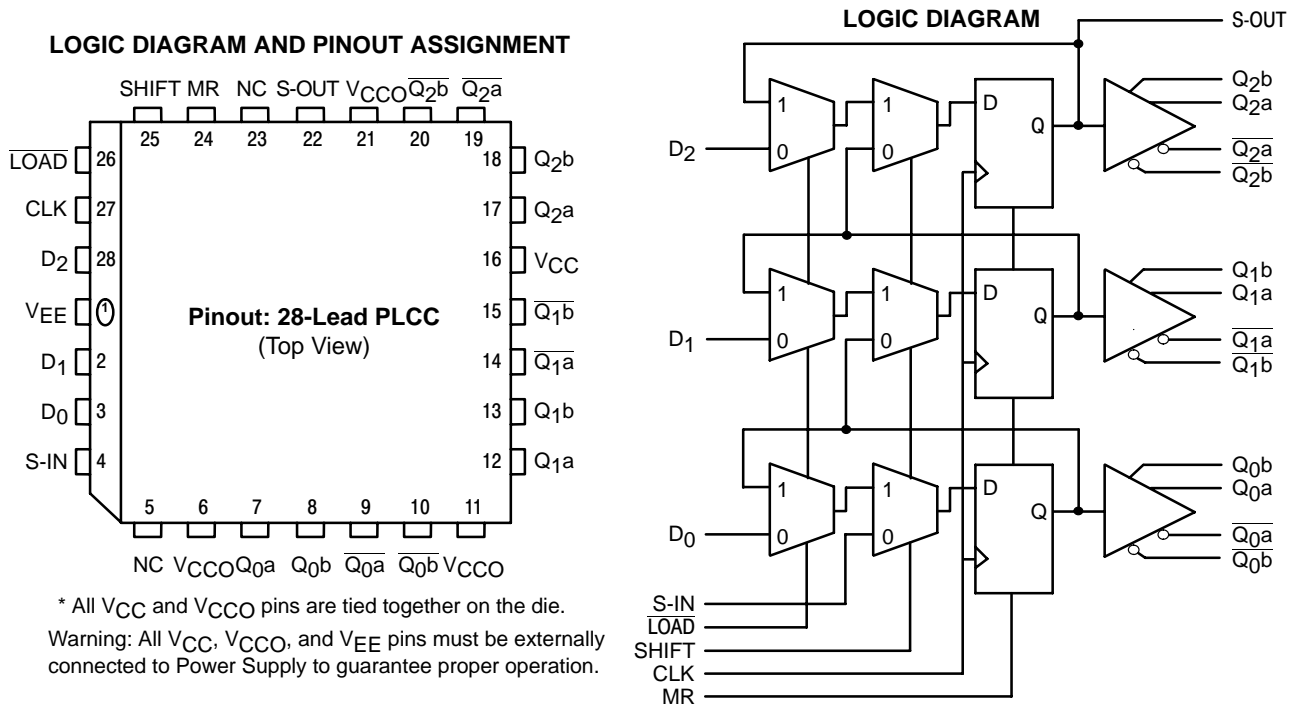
LOGIC DIAGRAM AND PINOUT ASSIGNMENT

SHIFT MR NC S-OUT $V_{CCO}$ $\overline{Q_2b}$ $\overline{Q_2a}$

25 24 23 22 21 20 19

$\overline{LOAD}$ 26
CLK 27
$D_2$ 28
$V_{EE}$ 1
$D_1$ 2
$D_0$ 3
S-IN 4

18 $Q_2b$
17 $Q_2a$
16 $V_{CC}$
15 $\overline{Q_1b}$
14 $\overline{Q_1a}$
13 $Q_1b$
12 $Q_1a$

Pinout: 28-Lead PLCC
(Top View)

5 6 7 8 9 10 11

NC $V_{CCO}$ $Q_0a$ $Q_0b$ $\overline{Q_0a}$ $\overline{Q_0b}$ $V_{CCO}$

* All $V_{CC}$ and $V_{CCO}$ pins are tied together on the die.

Warning: All $V_{CC}$, $V_{CCO}$, and $V_{EE}$ pins must be externally connected to Power Supply to guarantee proper operation.

LOGIC DIAGRAM

S-OUT

$D_2$ 1 0 1 0 D Q $Q_2b$ $Q_2a$ $\overline{Q_2a}$ $\overline{Q_2b}$

$D_1$ 1 0 1 0 D Q $Q_1b$ $Q_1a$ $\overline{Q_1a}$ $\overline{Q_1b}$

$D_0$ 1 0 1 0 D Q $Q_0b$ $Q_0a$ $\overline{Q_0a}$ $\overline{Q_0b}$

S-IN
$\overline{LOAD}$
SHIFT
CLK
MR